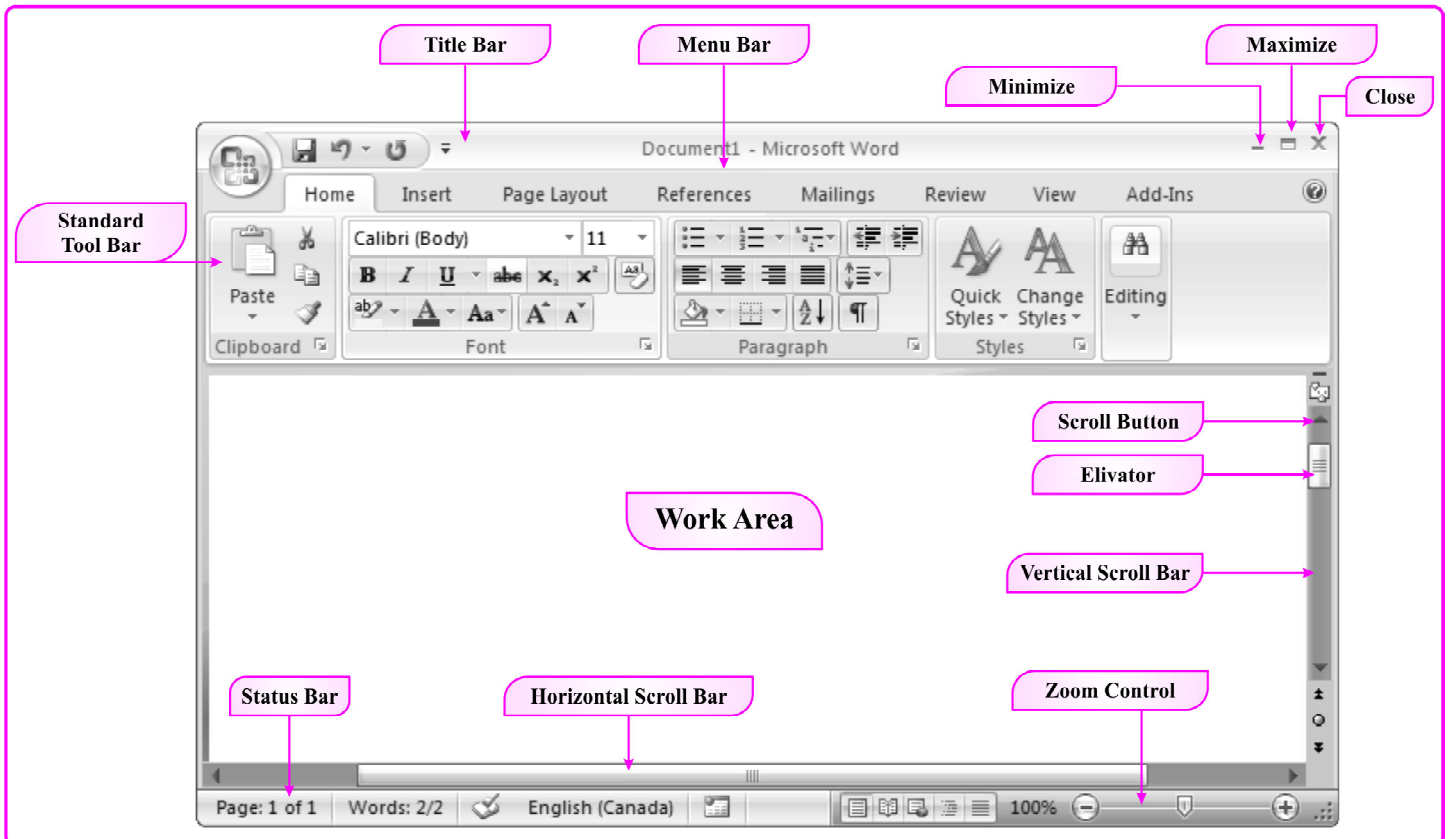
Title Bar

Menu Bar

Maximize

Minimize

Close

Document1 - Microsoft Word

Home Insert Page Layout References Mailings Review View Add-Ins

Standard Tool Bar

Paste

Clipboard

Calibri (Body) 11

B I U abe $x_2$ $x^2$

A Aa A A

Font

Paragraph

Quick Styles Change Styles

Styles

Editing

Scroll Button

Elivator

Work Area

Vertical Scroll Bar

Status Bar

Horizontal Scroll Bar

Zoom Control

Page: 1 of 1 Words: 2/2 English (Canada) 100%